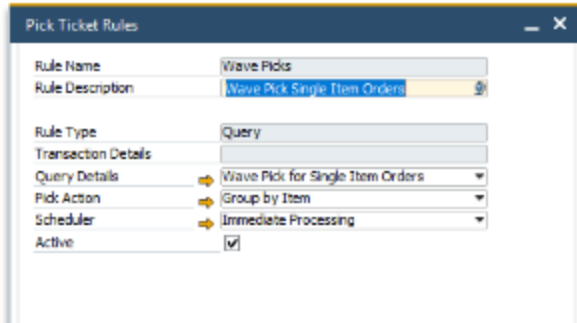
Pick Ticket Rules

Rule Name Wave Picks
Rule Description Wave Pick Single Item Orders

Rule Type Query
Transaction Details
Query Details Wave Pick for Single Item Orders
Pick Action Group by Item
Scheduler Immediate Processing
Active ✓